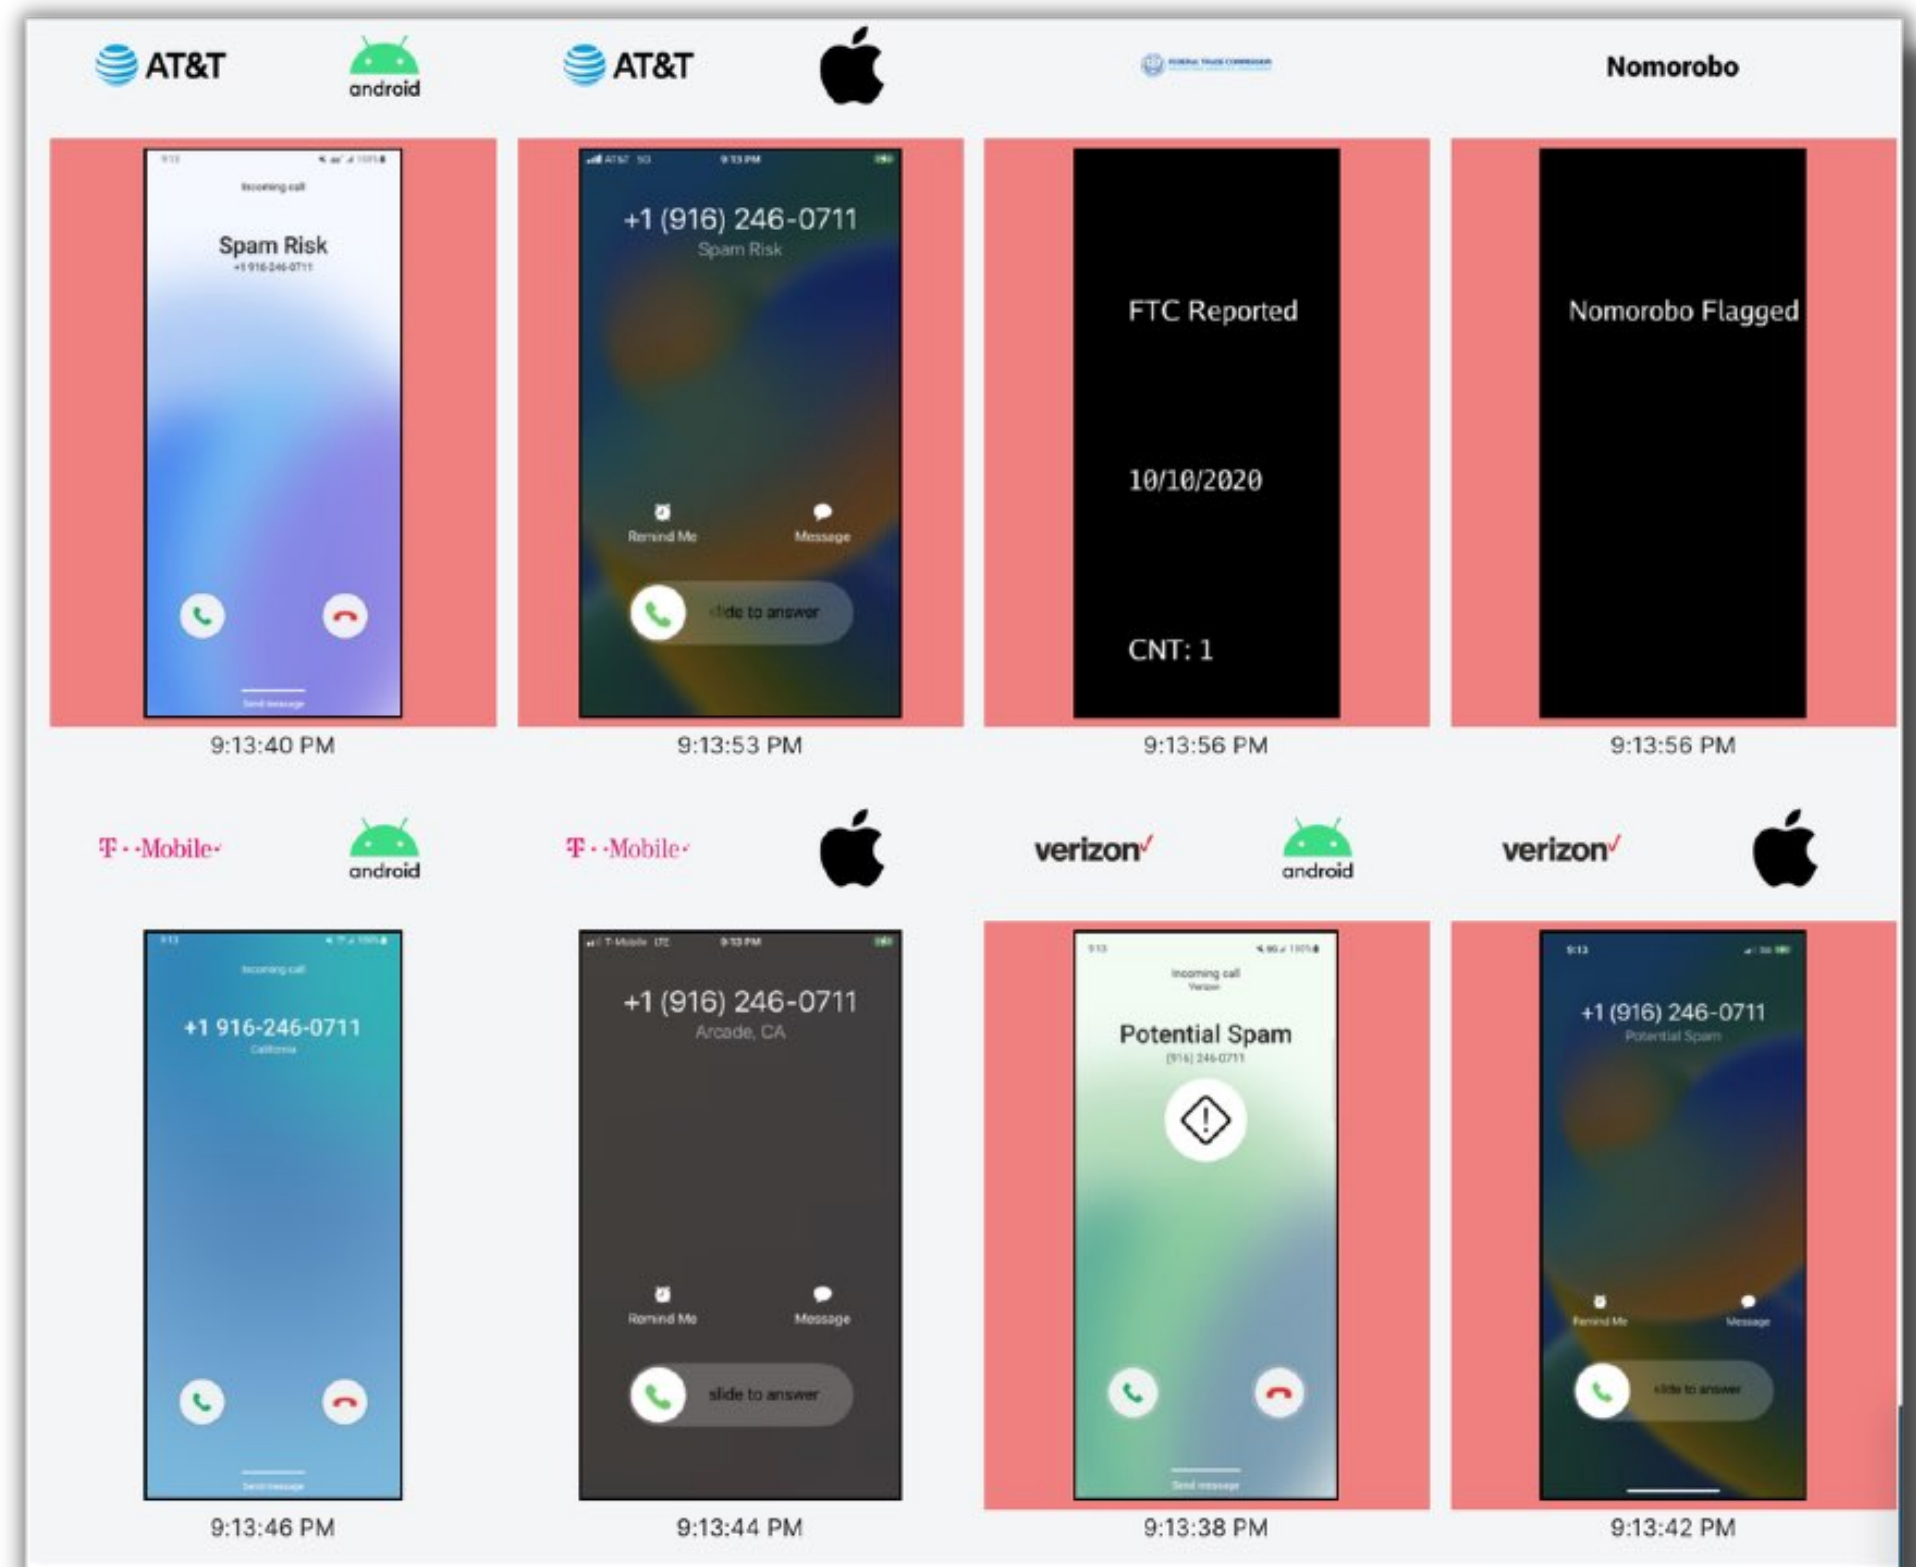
AT&T android AT&T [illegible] Nomorobo

Incoming call

Spam Risk

+1 916-246-0711

Send message

9:13:40 PM

AT&T 5G 9:13 PM

+1 (916) 246-0711

Spam Risk

Remind Me Message

slide to answer

9:13:53 PM

FTC Reported

10/10/2020

CNT: 1

9:13:56 PM

Nomorobo Flagged

9:13:56 PM

T-Mobile android T-Mobile verizon android verizon

Incoming call

+1 916-246-0711

California

Send message

9:13:46 PM

T-Mobile LTE 9:13 PM

+1 (916) 246-0711

Arcade, CA

Remind Me Message

slide to answer

9:13:44 PM

Incoming call

Verizon

Potential Spam

(916) 246-0711

Send message

9:13:38 PM

9:13

+1 (916) 246-0711

Potential Spam

Remind Me Message

slide to answer

9:13:42 PM